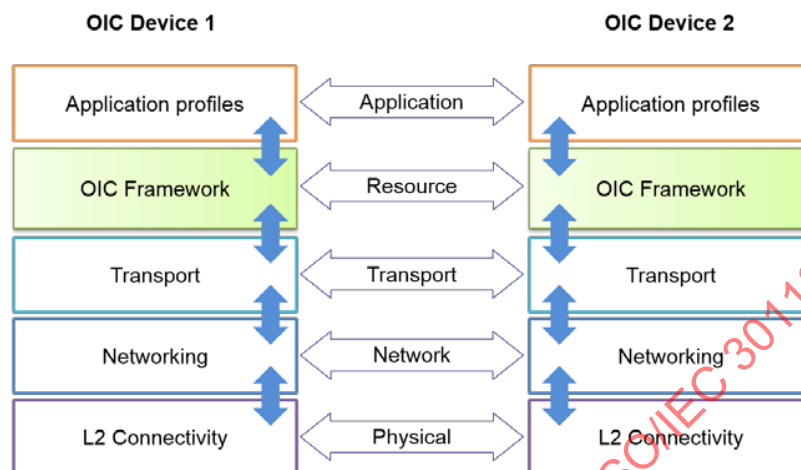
OIC Device 1

OIC Device 2

Application profiles

Application

Application profiles

OIC Framework

Resource

OIC Framework

Transport

Transport

Transport

Networking

Network

Networking

L2 Connectivity

Physical

L2 Connectivity

ISO/IEC 3011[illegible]